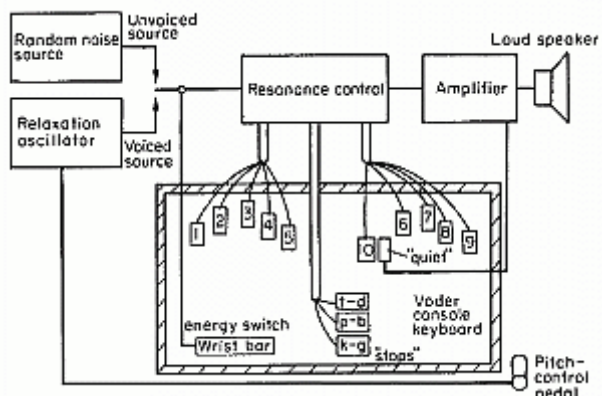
Random noise source

Unvoiced source

Relaxation oscillator

Voiced source

Resonance control

Amplifier

Loud speaker

1
2
3
4
5

6
7
8
9

0

"quiet"

t-d
p-b
k-g

"stops"

Voder console keyboard

energy switch

Wrist bar

Pitch-control pedal